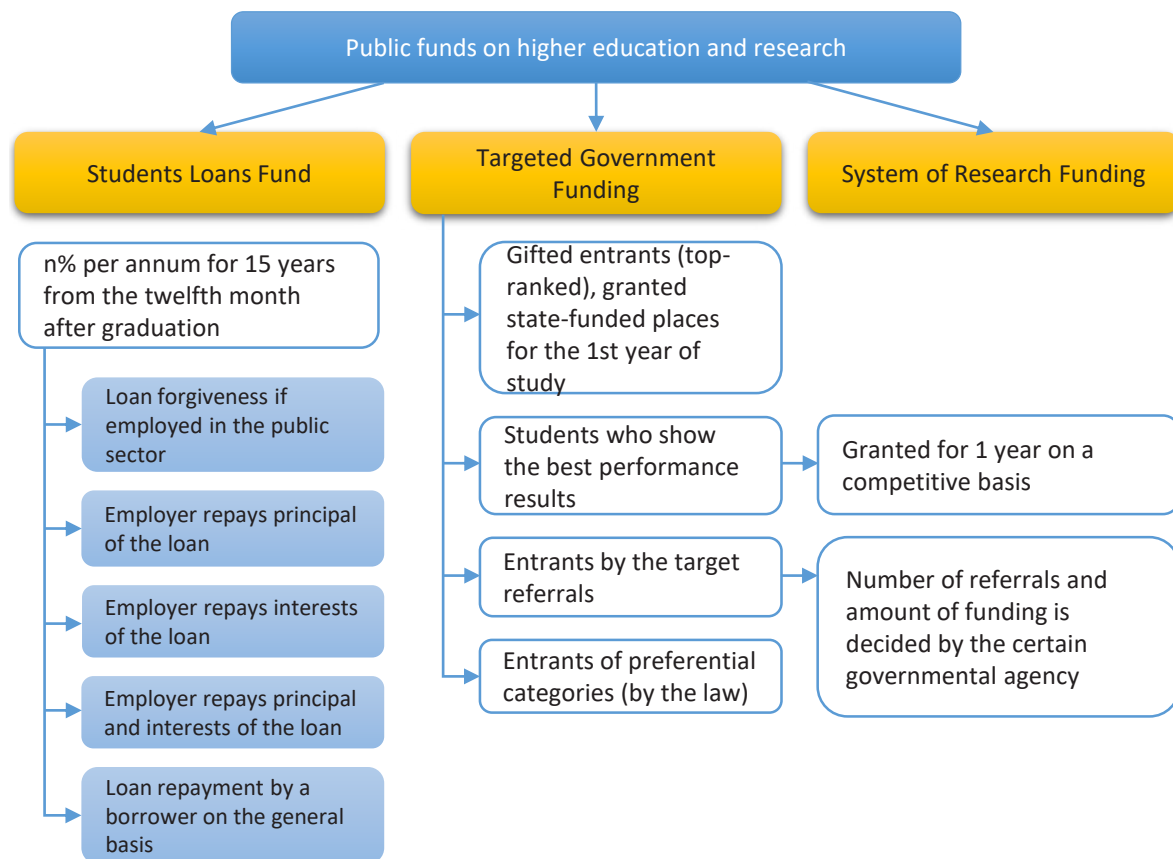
Public funds on higher education and research

Students Loans Fund

Targeted Government Funding

System of Research Funding

n% per annum for 15 years from the twelfth month after graduation

Loan forgiveness if employed in the public sector

Employer repays principal of the loan

Employer repays interests of the loan

Employer repays principal and interests of the loan

Loan repayment by a borrower on the general basis

Gifted entrants (top-ranked), granted state-funded places for the 1st year of study

Students who show the best performance results

Granted for 1 year on a competitive basis

Entrants by the target referrals

Number of referrals and amount of funding is decided by the certain governmental agency

Entrants of preferential categories (by the law)